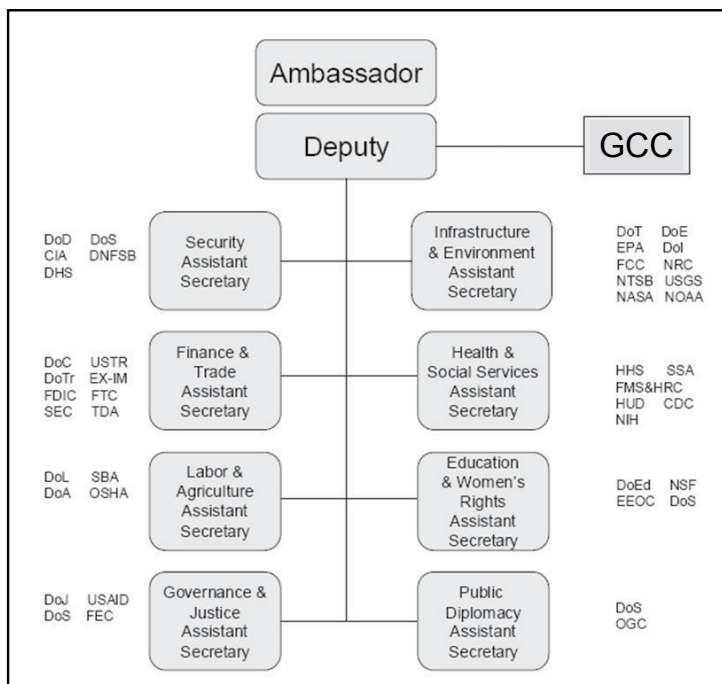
Ambassador

Deputy

GCC

DoD DoS
CIA DNFSB
DHS

Security Assistant Secretary

Infrastructure & Environment Assistant Secretary

DoT DoE
EPA DoI
FCC NRC
NTSB USGS
NASA NOAA

DoC USTR
DoTr EX-IM
FDIC FTC
SEC TDA

Finance & Trade Assistant Secretary

Health & Social Services Assistant Secretary

HHS SSA
FMS&HRC
HUD CDC
NIH

DoL SBA
DoA OSHA

Labor & Agriculture Assistant Secretary

Education & Women's Rights Assistant Secretary

DoEd NSF
EEOC DoS

DoJ USAID
DoS FEC

Governance & Justice Assistant Secretary

Public Diplomacy Assistant Secretary

DoS
OGC